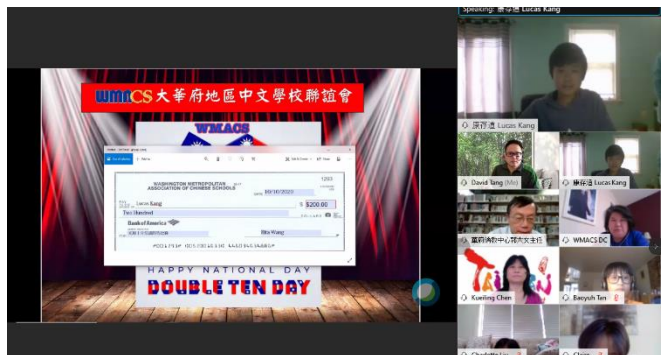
Speaking: 康存進 Lucas Kang

WMACS 大華府地區中文學校聯誼會

WMACS

WASHINGTON METROPOLITAN ASSOCIATION OF CHINESE SCHOOLS

1203

09/16/2023

Lucas Kang

$ 200.00

Two Hundred

Bank of America

Rita Wang

HAPPY NATIONAL DAY

DOUBLE TEN DAY

康存進 Lucas Kang

David Tang (Mo)

康存進 Lucas Kang

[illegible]

WMACS DC

Kueiling Chen

Baoyuh Ten

TAIWAN

Charlotte Lin

Chen